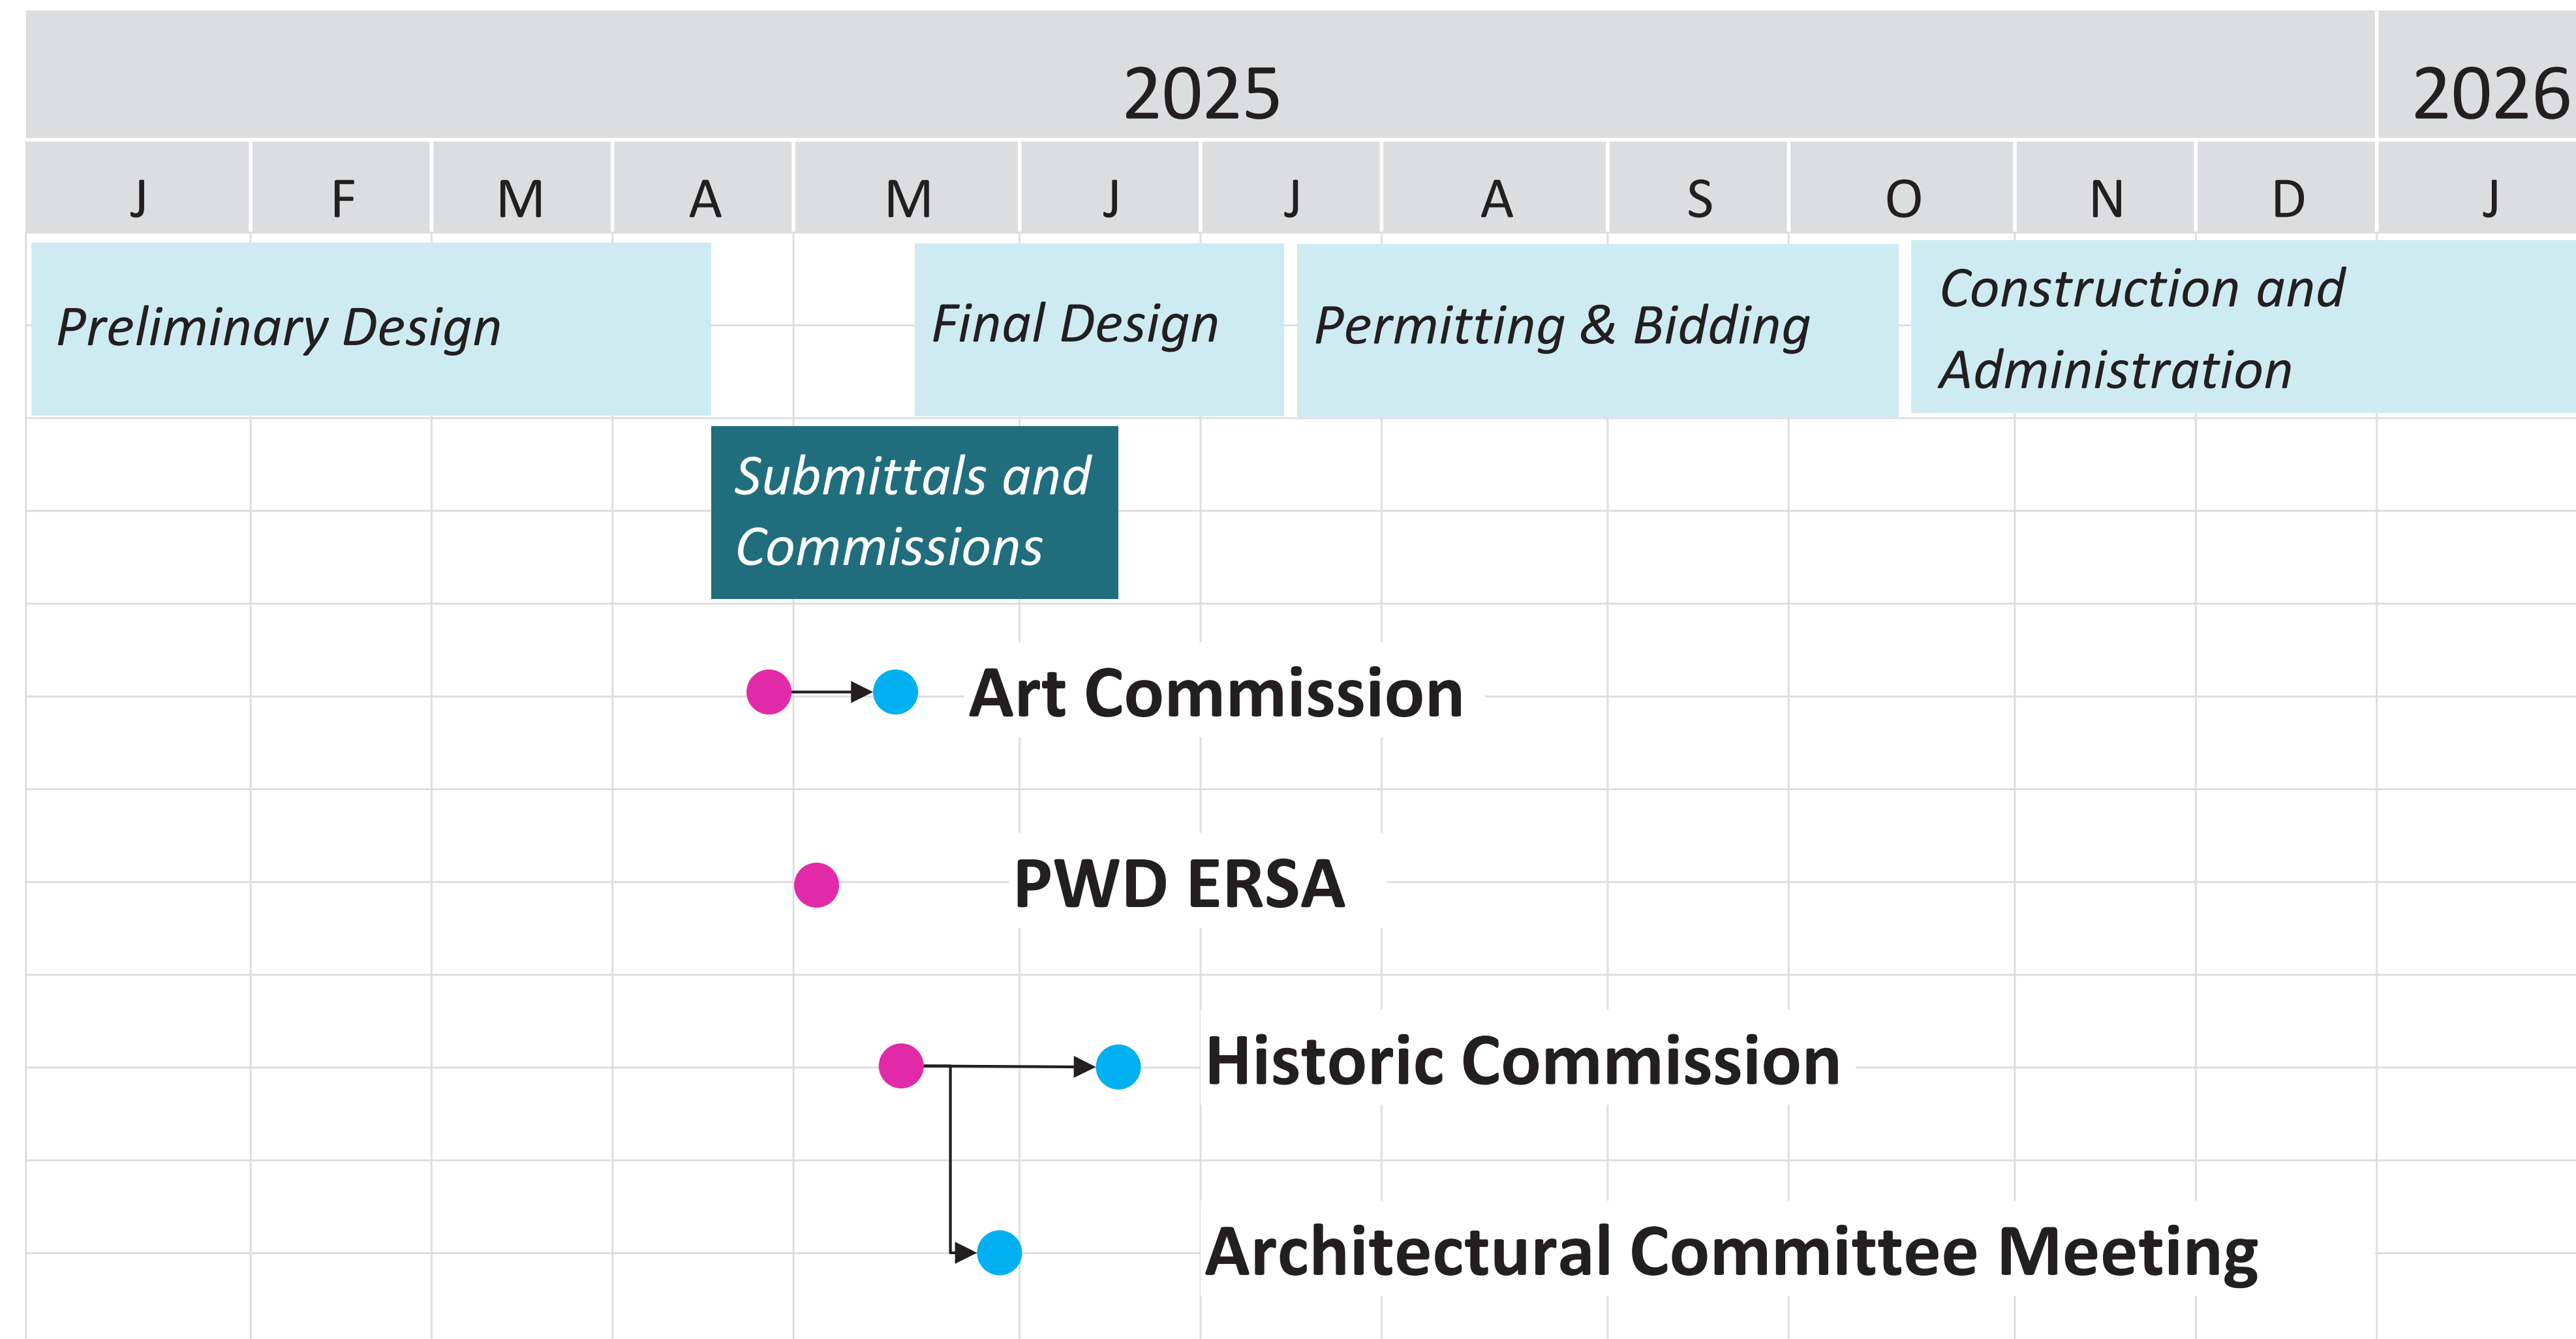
| 2025 | | | | | | | | | | | | 2026 |
|---|---|---|---|---|---|---|---|---|---|---|---|---|
| J | F | M | A | M | J | J | A | S | O | N | D | J |

Preliminary Design

Final Design

Permitting & Bidding

Construction and Administration

Submittals and Commissions

Art Commission

PWD ERSA

Historic Commission

Architectural Committee Meeting